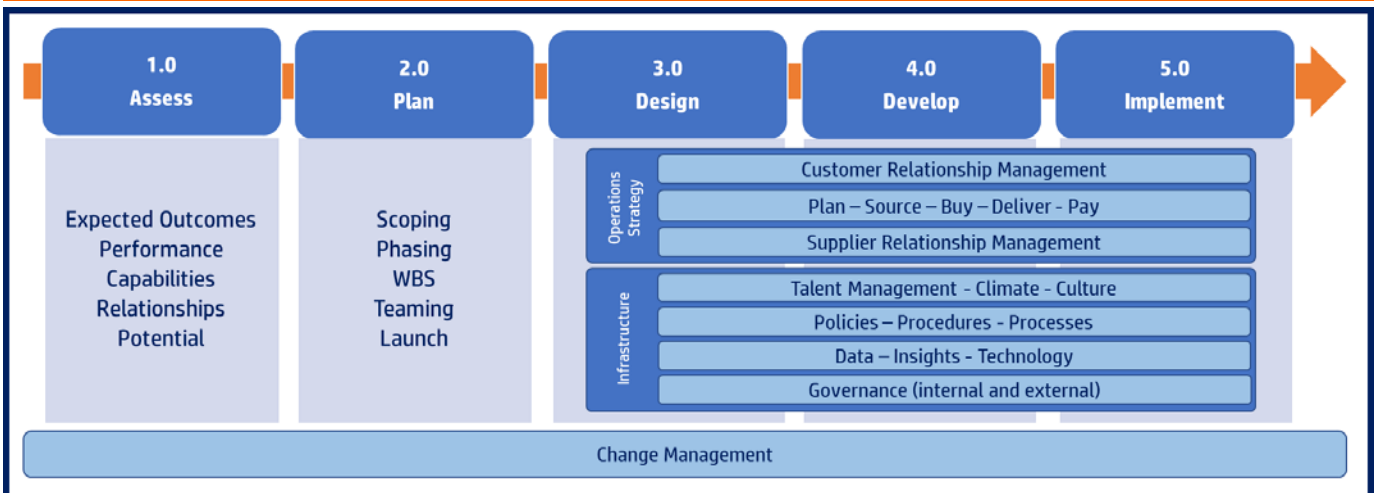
1.0
Assess

2.0
Plan

3.0
Design

4.0
Develop

5.0
Implement

Expected Outcomes
Performance
Capabilities
Relationships
Potential

Scoping
Phasing
WBS
Teaming
Launch

Operations Strategy

Customer Relationship Management

Plan – Source – Buy – Deliver - Pay

Supplier Relationship Management

Infrastructure

Talent Management - Climate - Culture

Policies – Procedures - Processes

Data – Insights - Technology

Governance (internal and external)

Change Management